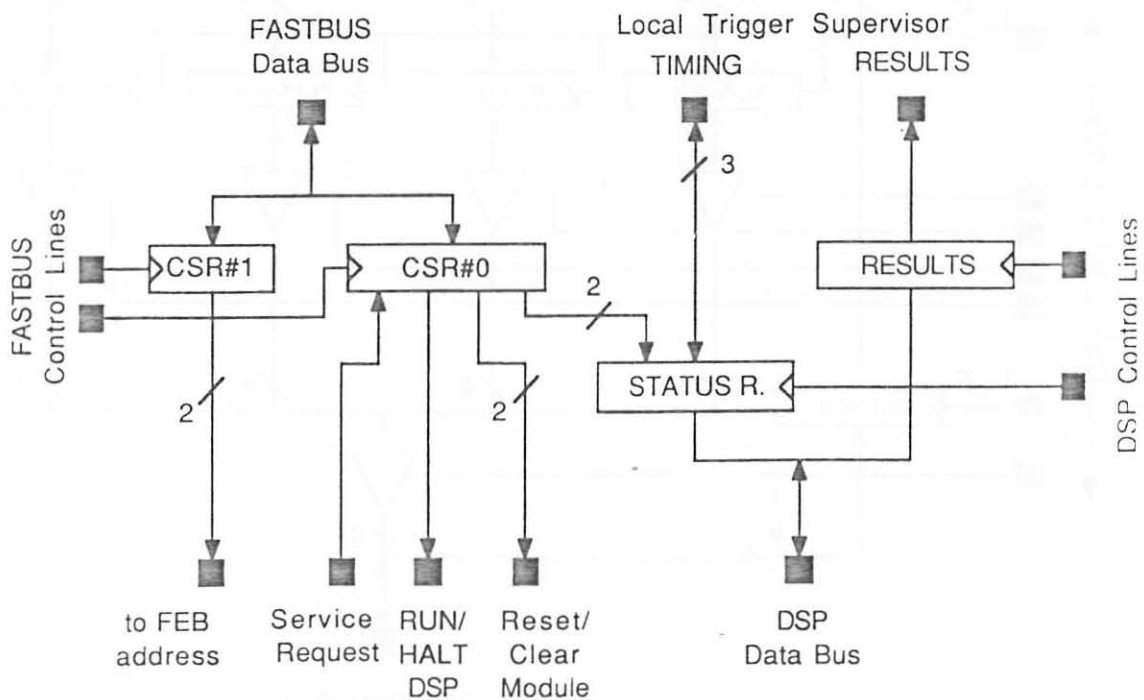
FASTBUS Data Bus

Local Trigger Supervisor

TIMING

RESULTS

FASTBUS Control Lines

CSR#1

CSR#0

3

RESULTS

DSP Control Lines

2

STATUS R.

2

2

to FEB address

Service Request

RUN/ HALT DSP

Reset/ Clear Module

DSP Data Bus